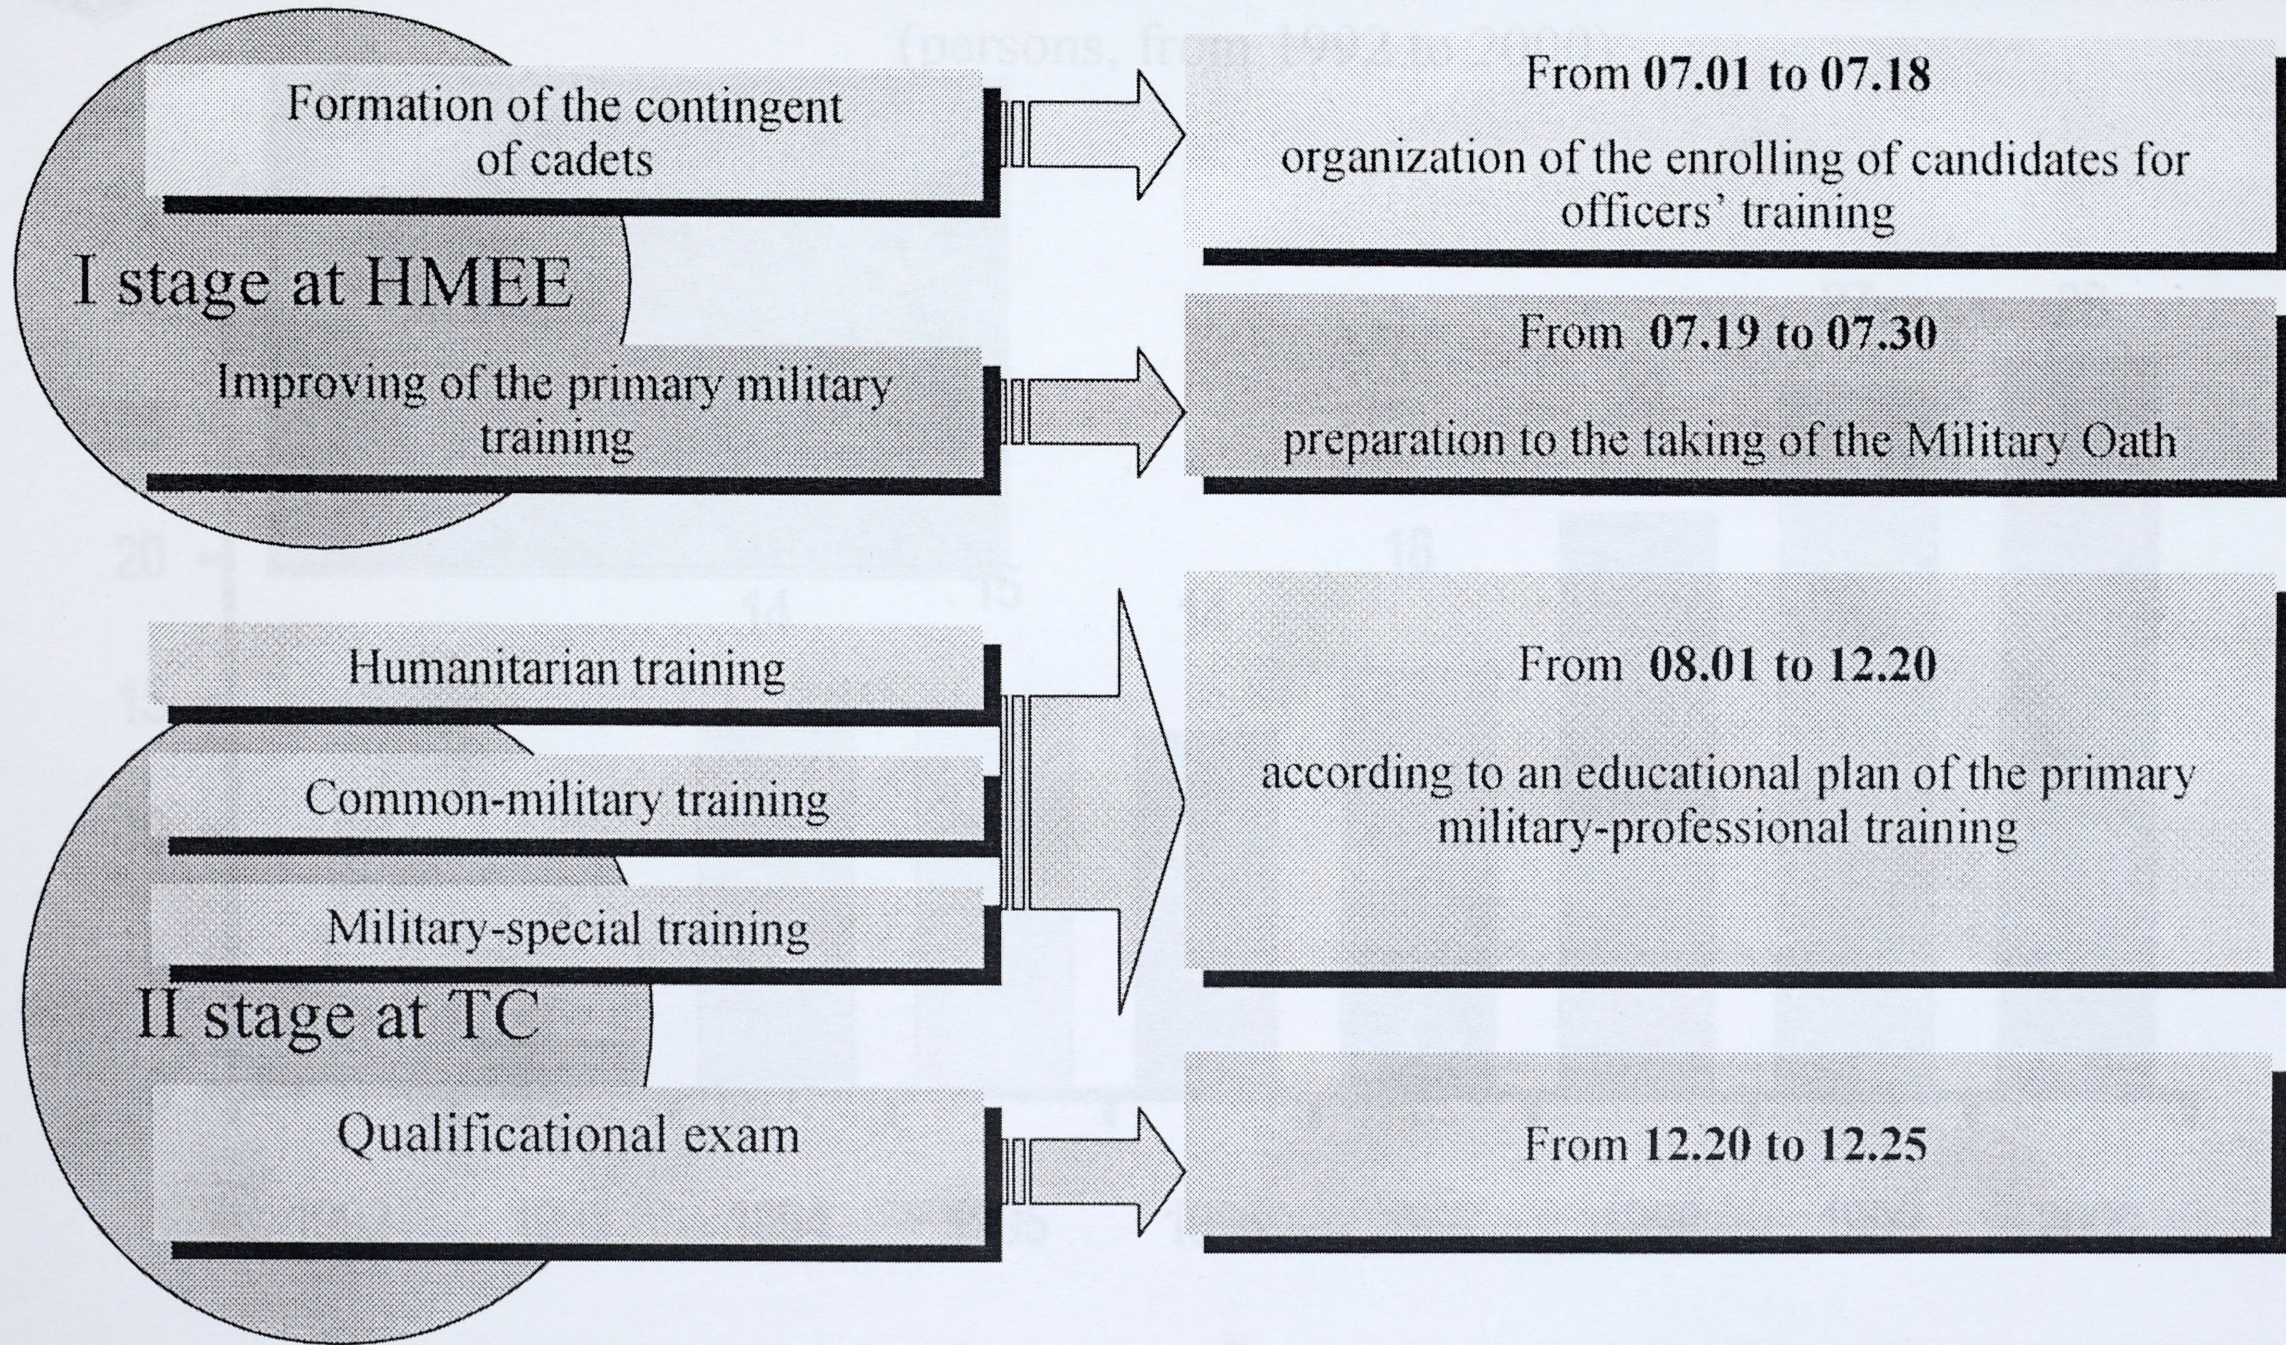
Formation of the contingent of cadets

From **07.01 to 07.18**

organization of the enrolling of candidates for officers' training

I stage at HMEE

Improving of the primary military training

From **07.19 to 07.30**

preparation to the taking of the Military Oath

Humanitarian training

Common-military training

Military-special training

From **08.01 to 12.20**

according to an educational plan of the primary military-professional training

II stage at TC

Qualificational exam

From **12.20 to 12.25**